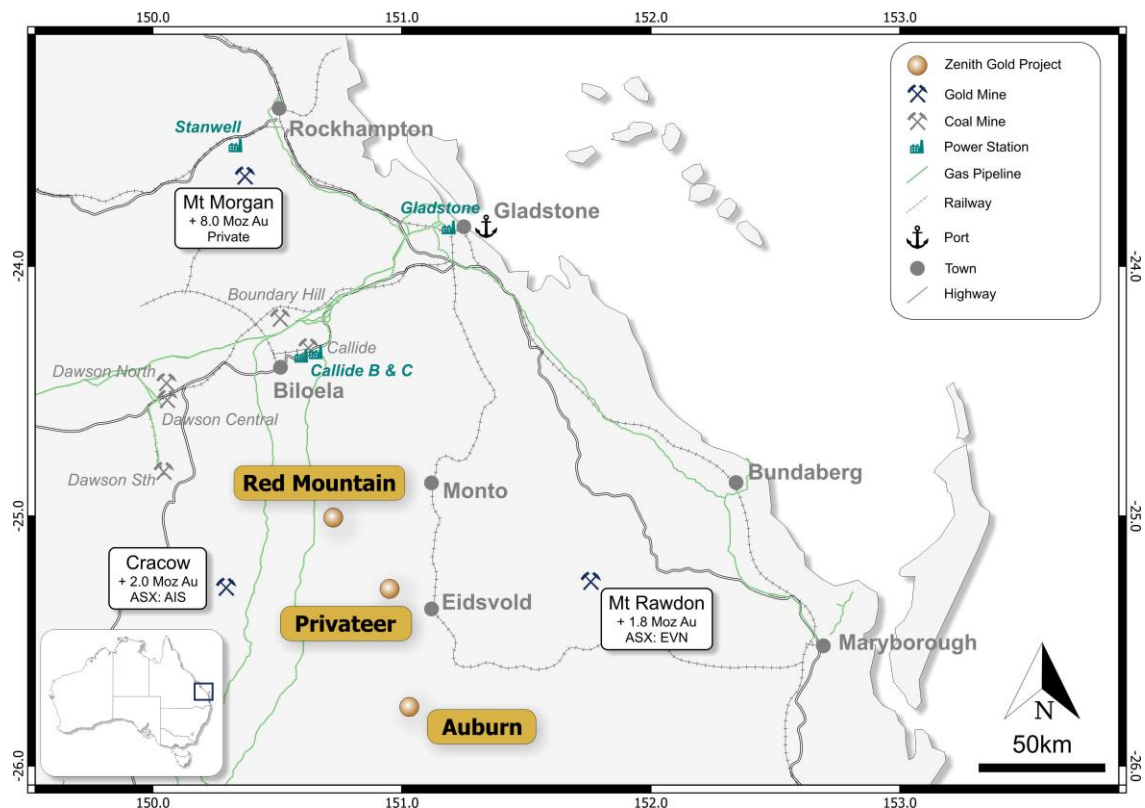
150.0
151.0
152.0
153.0

Zenith Gold Project
Gold Mine
Coal Mine
Power Station
Gas Pipeline
Railway
Port
Town
Highway

Stanwell
Rockhampton
Mt Morgan
+ 8.0 Moz Au
Private
Gladstone
Gladstone
Boundary Hill
Callide
Callide B & C
Dawson North
Biloela
Dawson Central
Dawson Sth
Red Mountain
Monto
Bundaberg
Cracow
+ 2.0 Moz Au
ASX: AIS
Privateer
Eidsvold
Mt Rawdon
+ 1.8 Moz Au
ASX: EVN
Maryborough
Auburn
N
50km

-24.0
-25.0
-26.0
-24.0
-25.0
-26.0

150.0
151.0
152.0
153.0